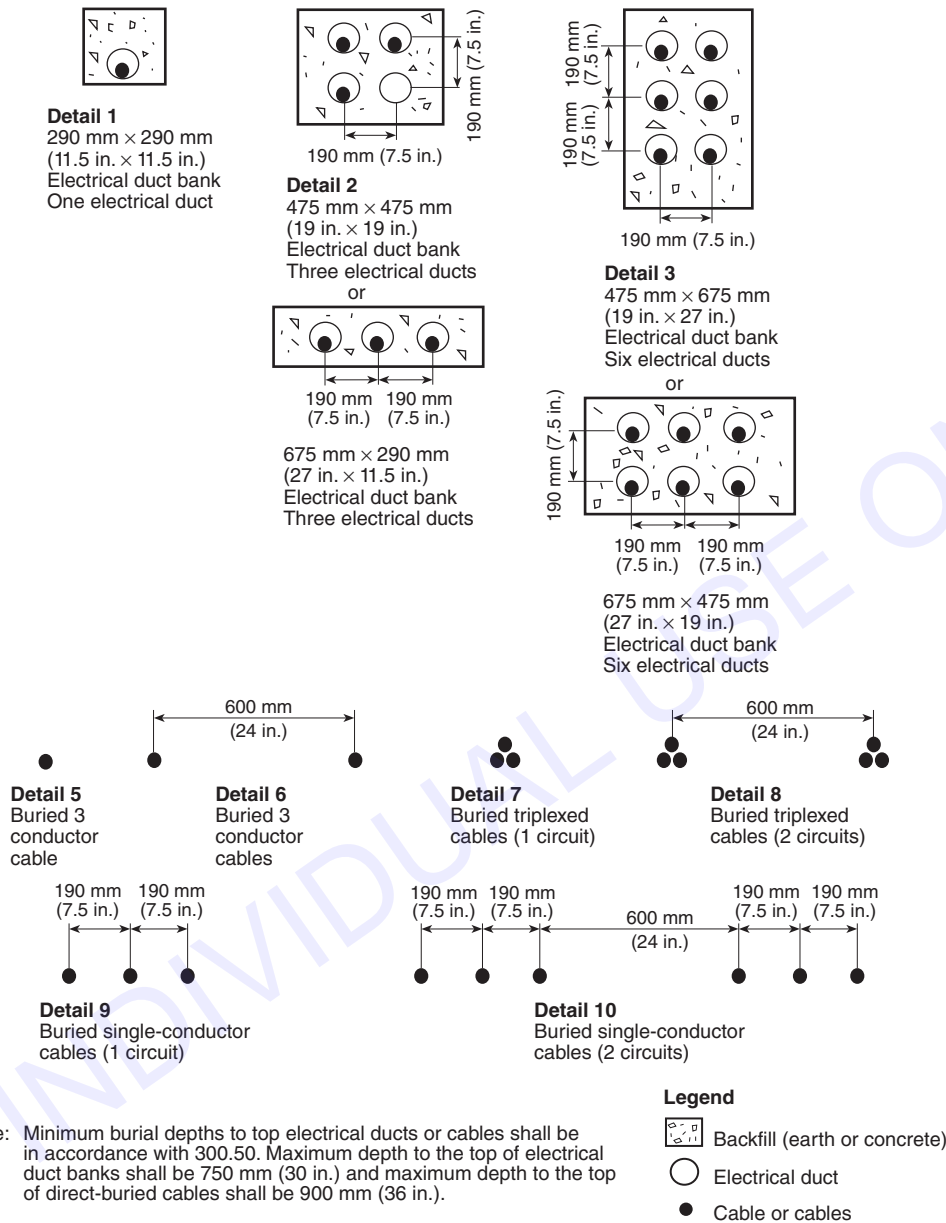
Detail 1
290 mm × 290 mm
(11.5 in. × 11.5 in.)
Electrical duct bank
One electrical duct

190 mm (7.5 in.)

190 mm (7.5 in.)

Detail 2
475 mm × 475 mm
(19 in. × 19 in.)
Electrical duct bank
Three electrical ducts
or

190 mm (7.5 in.)
190 mm (7.5 in.)

675 mm × 290 mm
(27 in. × 11.5 in.)
Electrical duct bank
Three electrical ducts

190 mm (7.5 in.)
190 mm (7.5 in.)

190 mm (7.5 in.)

Detail 3
475 mm × 675 mm
(19 in. × 27 in.)
Electrical duct bank
Six electrical ducts
or

190 mm (7.5 in.)

190 mm (7.5 in.)
190 mm (7.5 in.)

675 mm × 475 mm
(27 in. × 19 in.)
Electrical duct bank
Six electrical ducts

600 mm
(24 in.)

600 mm
(24 in.)

Detail 5
Buried 3 conductor cable

Detail 6
Buried 3 conductor cables

Detail 7
Buried triplexed cables (1 circuit)

Detail 8
Buried triplexed cables (2 circuits)

190 mm (7.5 in.)
190 mm (7.5 in.)

190 mm (7.5 in.)
190 mm (7.5 in.)
600 mm
(24 in.)
190 mm (7.5 in.)
190 mm (7.5 in.)

Detail 9
Buried single-conductor cables (1 circuit)

Detail 10
Buried single-conductor cables (2 circuits)

Legend
Backfill (earth or concrete)
Electrical duct
Cable or cables

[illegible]e: Minimum burial depths to top electrical ducts or cables shall be in accordance with 300.50. Maximum depth to the top of electrical duct banks shall be 750 mm (30 in.) and maximum depth to the top of direct-buried cables shall be 900 mm (36 in.).

INDIVIDUAL USE O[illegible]